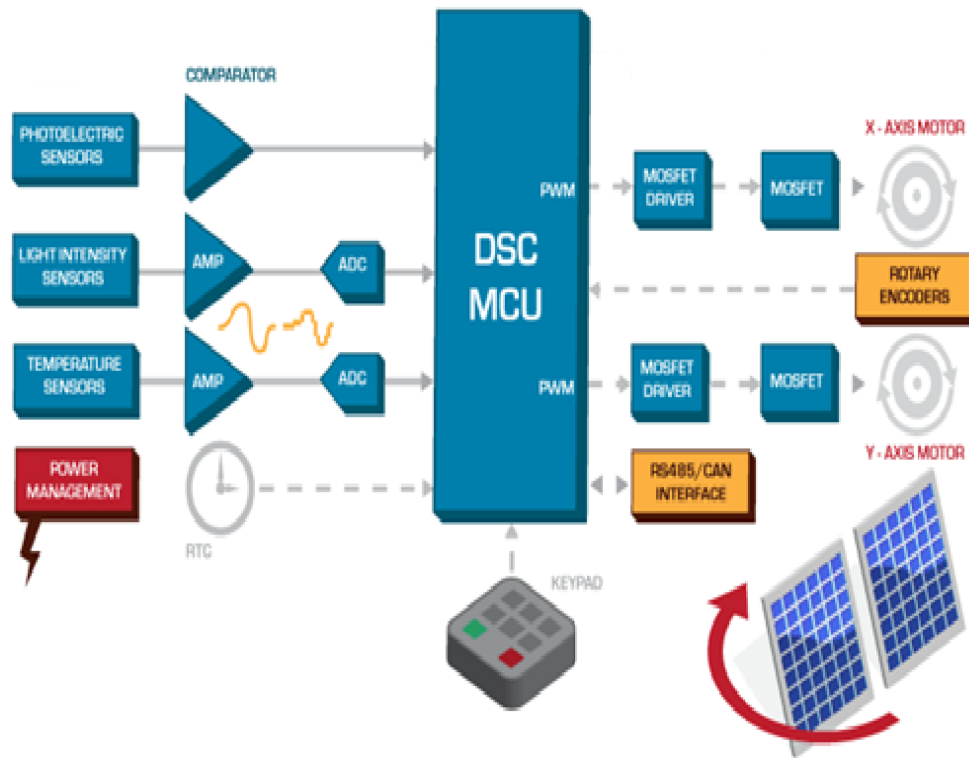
COMPARATOR

PHOTOELECTRIC SENSORS

LIGHT INTENSITY SENSORS

AMP

ADC

TEMPERATURE SENSORS

AMP

ADC

POWER MANAGEMENT

RTC

DSC MCU

PWM

PWM

KEYPAD

MOSFET DRIVER

MOSFET

X - AXIS MOTOR

ROTARY ENCODERS

MOSFET DRIVER

MOSFET

Y - AXIS MOTOR

RS485/CAN INTERFACE